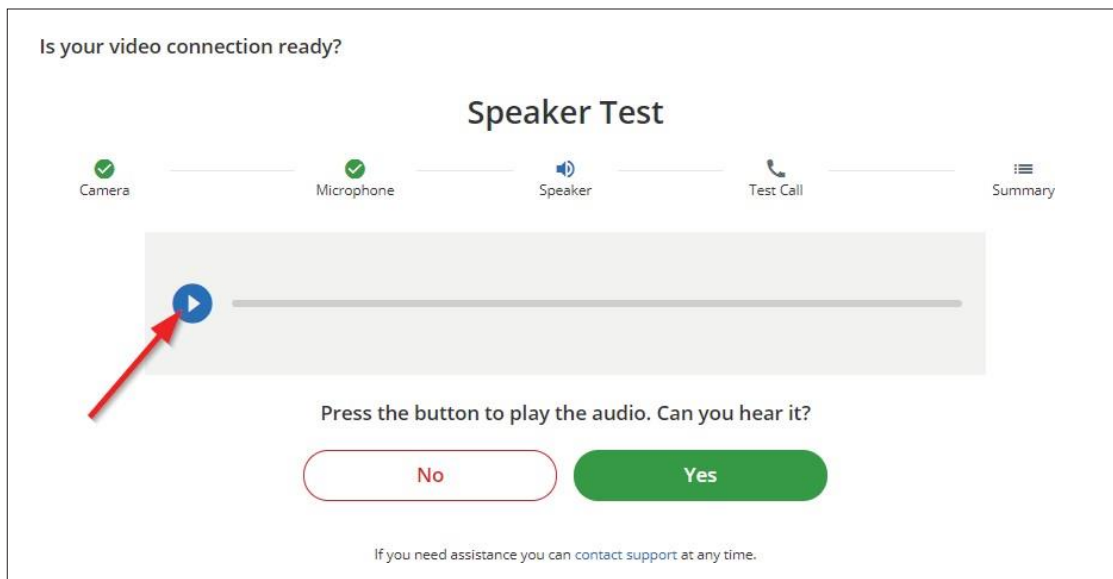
Is your video connection ready?

Speaker Test

Camera

Microphone

Speaker

Test Call

Summary

Press the button to play the audio. Can you hear it?

No

Yes

If you need assistance you can contact support at any time.